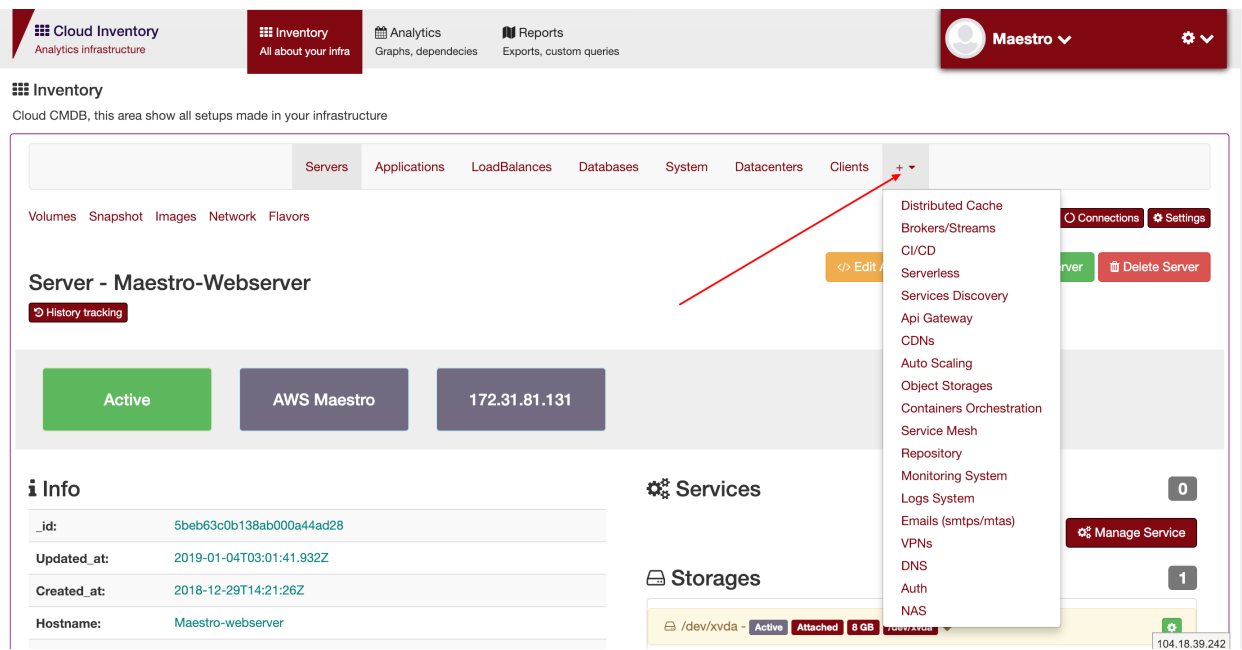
Cloud Inventory
Analytics infrastructure

Inventory
All about your infra

Analytics
Graphs, dependecies

Reports
Exports, custom queries

Maestro

Inventory

Cloud CMDB, this area show all setups made in your infrastructure

Servers Applications LoadBalances Databases System Datacenters Clients +

Volumes Snapshot Images Network Flavors

Distributed Cache
Brokers/Streams
CI/CD
Serverless
Services Discovery
Api Gateway
CDNs
Auto Scaling
Object Storages
Containers Orchestration
Service Mesh
Repository
Monitoring System
Logs System
Emails (smtps/mtas)
VPNs
DNS
Auth
NAS

Connections Settings

Edit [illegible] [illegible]rver Delete Server

Server - Maestro-Webserver

History tracking

Active AWS Maestro 172.31.81.131

Info

| _id: | 5beb63c0b138ab000a44ad28 |
|---|---|
| Updated_at: | 2019-01-04T03:01:41.932Z |
| Created_at: | 2018-12-29T14:21:26Z |
| Hostname: | Maestro-webserver |

Services 0

Manage Service

Storages 1

/dev/xvda - Active Attached 8 GB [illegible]

104.18.39.242